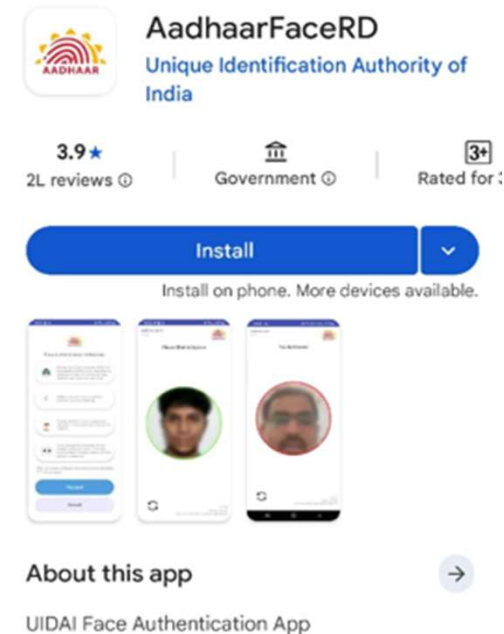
AADHAAR

AadhaarFaceRD

Unique Identification Authority of India

3.9★
2L reviews ⓘ

Government ⓘ

3+
Rated for 3

Install

Install on phone. More devices available.

About this app

UIDAI Face Authentication App